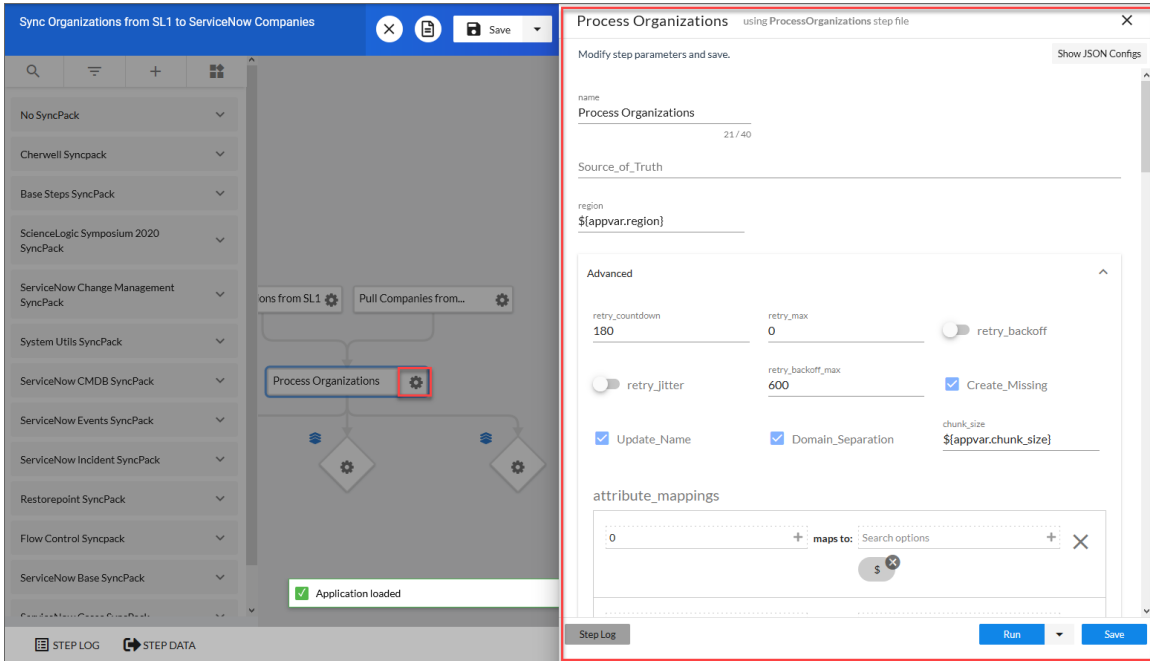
Sync Organizations from SL1 to ServiceNow Companies

Save

No SyncPack

Cherwell Syncpack

Base Steps SyncPack

ScienceLogic Symposium 2020 SyncPack

ServiceNow Change Management SyncPack

System Utils SyncPack

ServiceNow CMDB SyncPack

ServiceNow Events SyncPack

ServiceNow Incident SyncPack

Restorepoint SyncPack

Flow Control Syncpack

ServiceNow Base SyncPack

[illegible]

ons from SL1

Pull Companies from...

Process Organizations

Application loaded

STEP LOG

STEP DATA

Process Organizations using ProcessOrganizations step file

Modify step parameters and save.

Show JSON Configs

name
Process Organizations
21 / 40

Source_of_Truth

region
${appvar.region}

Advanced

retry_countdown
180

retry_max
0

retry_backoff

retry_jitter

retry_backoff_max
600

Create_Missing

Update_Name

Domain_Separation

chunk_size
${appvar.chunk_size}

attribute_mappings

0

maps to:

Search options

$

Step Log

Run

Save